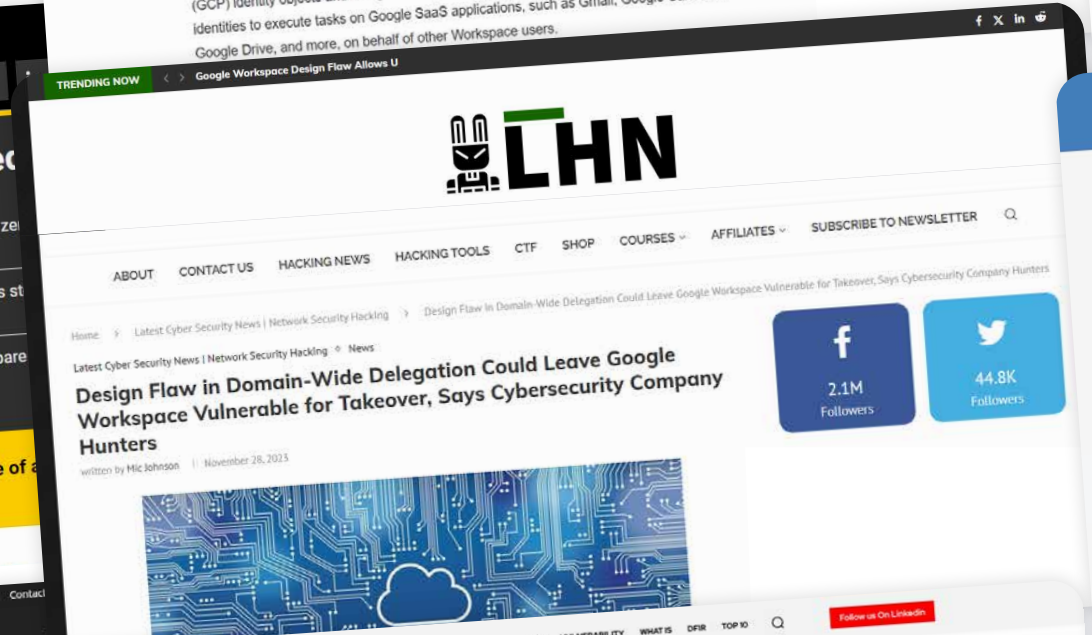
(GCP) identity objects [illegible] identities to execute tasks on Google SaaS applications, such as Gmail, Google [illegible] Google Drive, and more, on behalf of other Workspace users.

TRENDING NOW Google Workspace Design Flaw Allows U

LHN

ABOUT CONTACT US HACKING NEWS HACKING TOOLS CTF SHOP COURSES AFFILIATES SUBSCRIBE TO NEWSLETTER

Home > Latest Cyber Security News | Network Security Hacking > Design Flaw in Domain-Wide Delegation Could Leave Google Workspace Vulnerable for Takeover, Says Cybersecurity Company Hunters

Latest Cyber Security News | Network Security Hacking News

Design Flaw in Domain-Wide Delegation Could Leave Google Workspace Vulnerable for Takeover, Says Cybersecurity Company Hunters

written by Mic Johnson | November 28, 2023

f 2.1M Followers

44.8K Followers

ed

ze

s st

are

e of a

Contac

WHAT IS DFIR TOP 10

Follow us On Linkedin